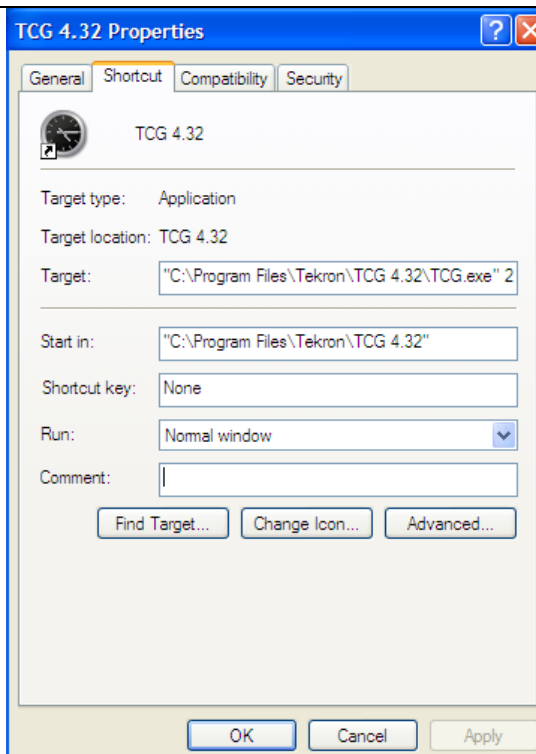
TCG 4.32 Properties

General | Shortcut | Compatibility | Security

TCG 4.32

Target type: Application

Target location: TCG 4.32

Target: "C:\Program Files\Tekron\TCG 4.32\TCG.exe" 2

Start in: "C:\Program Files\Tekron\TCG 4.32"

Shortcut key: None

Run: Normal window

Comment:

Find Target... Change Icon... Advanced...

OK Cancel Apply